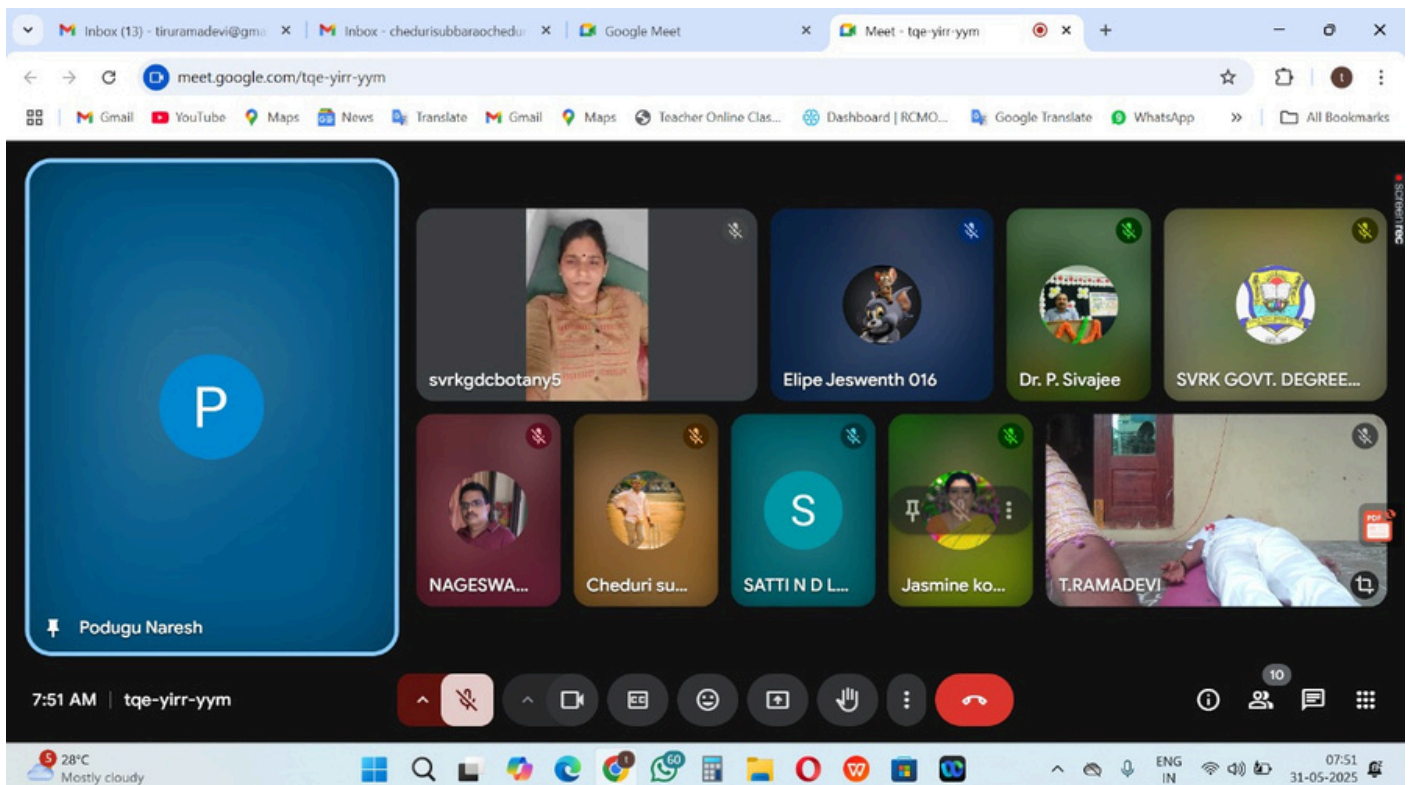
Inbox (13) - tiruramadevi@gma ×
Inbox - chedurisubbaraocheduı ×
Google Meet ×
Meet - tqe-yirr-yym ×
+

meet.google.com/tqe-yirr-yym

Gmail YouTube Maps News Translate Gmail Maps Teacher Online Clas... Dashboard | RCMO... Google Translate WhatsApp » All Bookmarks

screen rec

P
Podugu Naresh

svrkgdcbotany5
Elipe Jeswenth 016
Dr. P. Sivajee
SVRK GOVT. DEGREE...
NAGESWA...
Cheduri su...
S
SATTI N D L...
Jasmine ko...
T.RAMADEVI

7:51 AM | tqe-yirr-yym

10

5 28°C
Mostly cloudy

60

ENG
IN
07:51
31-05-2025